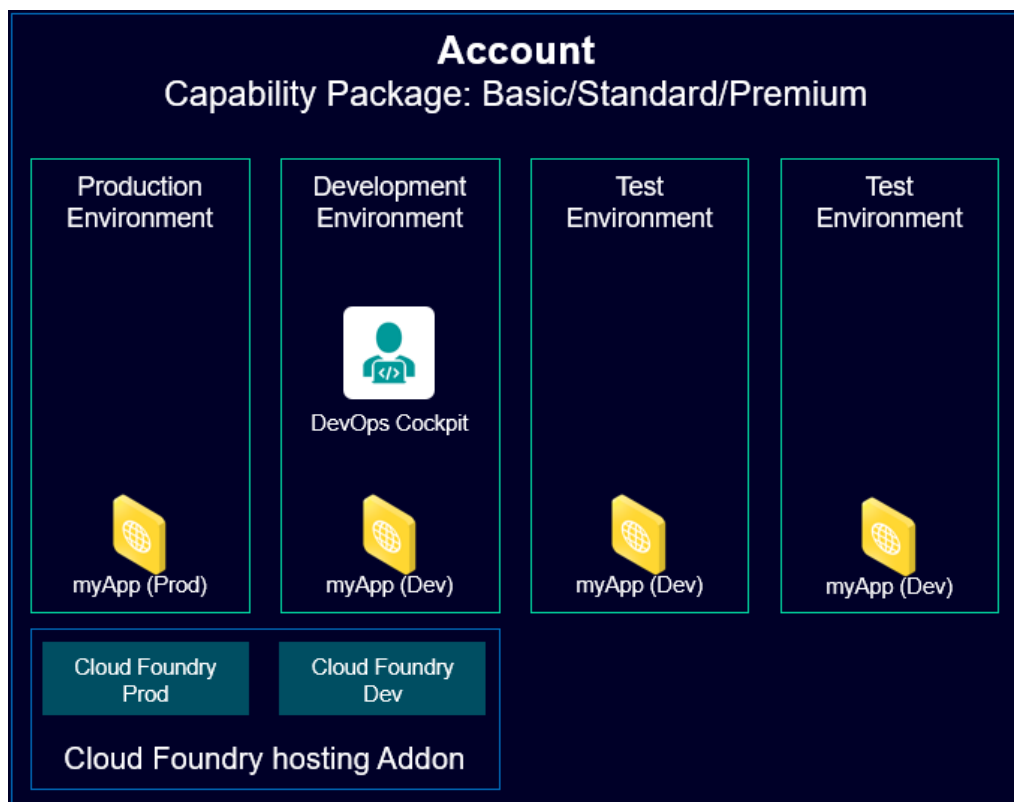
Account
Capability Package: Basic/Standard/Premium

Production Environment

myApp (Prod)

Development Environment

DevOps Cockpit

myApp (Dev)

Test Environment

myApp (Dev)

Test Environment

myApp (Dev)

Cloud Foundry Prod

Cloud Foundry Dev

Cloud Foundry hosting Addon